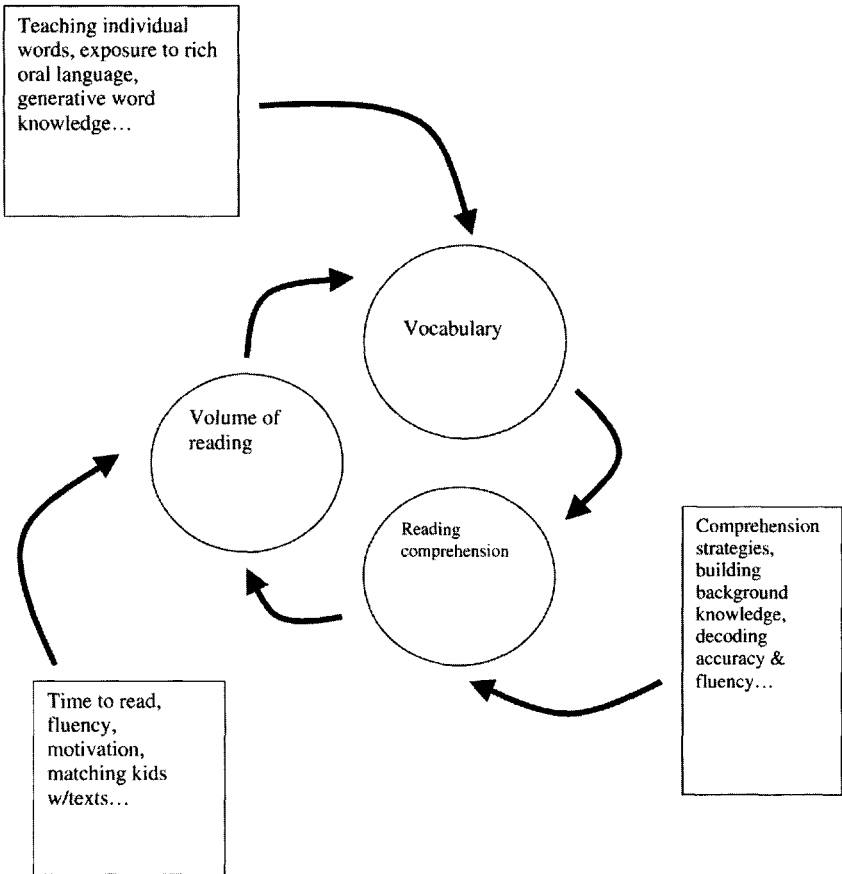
Teaching individual words, exposure to rich oral language, generative word knowledge…

Vocabulary

Volume of reading

Reading comprehension

Comprehension strategies, building background knowledge, decoding accuracy & fluency…

Time to read, fluency, motivation, matching kids w/texts…